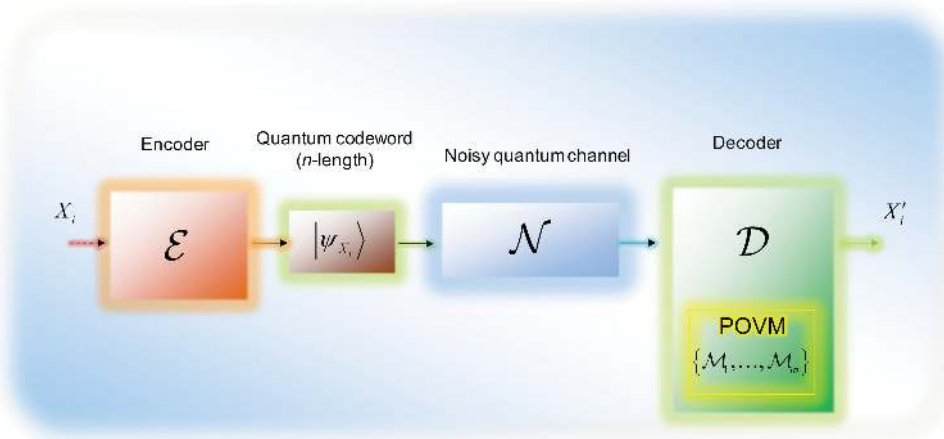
Encoder

Quantum codeword
($n$-length)

Noisy quantum channel

Decoder

$X_i$

$\mathcal{E}$

$|\psi_{X_i}\rangle$

$\mathcal{N}$

$\mathcal{D}$

$X_i'$

POVM
$\{\mathcal{M}_1,\ldots,\mathcal{M}_{m}\}$